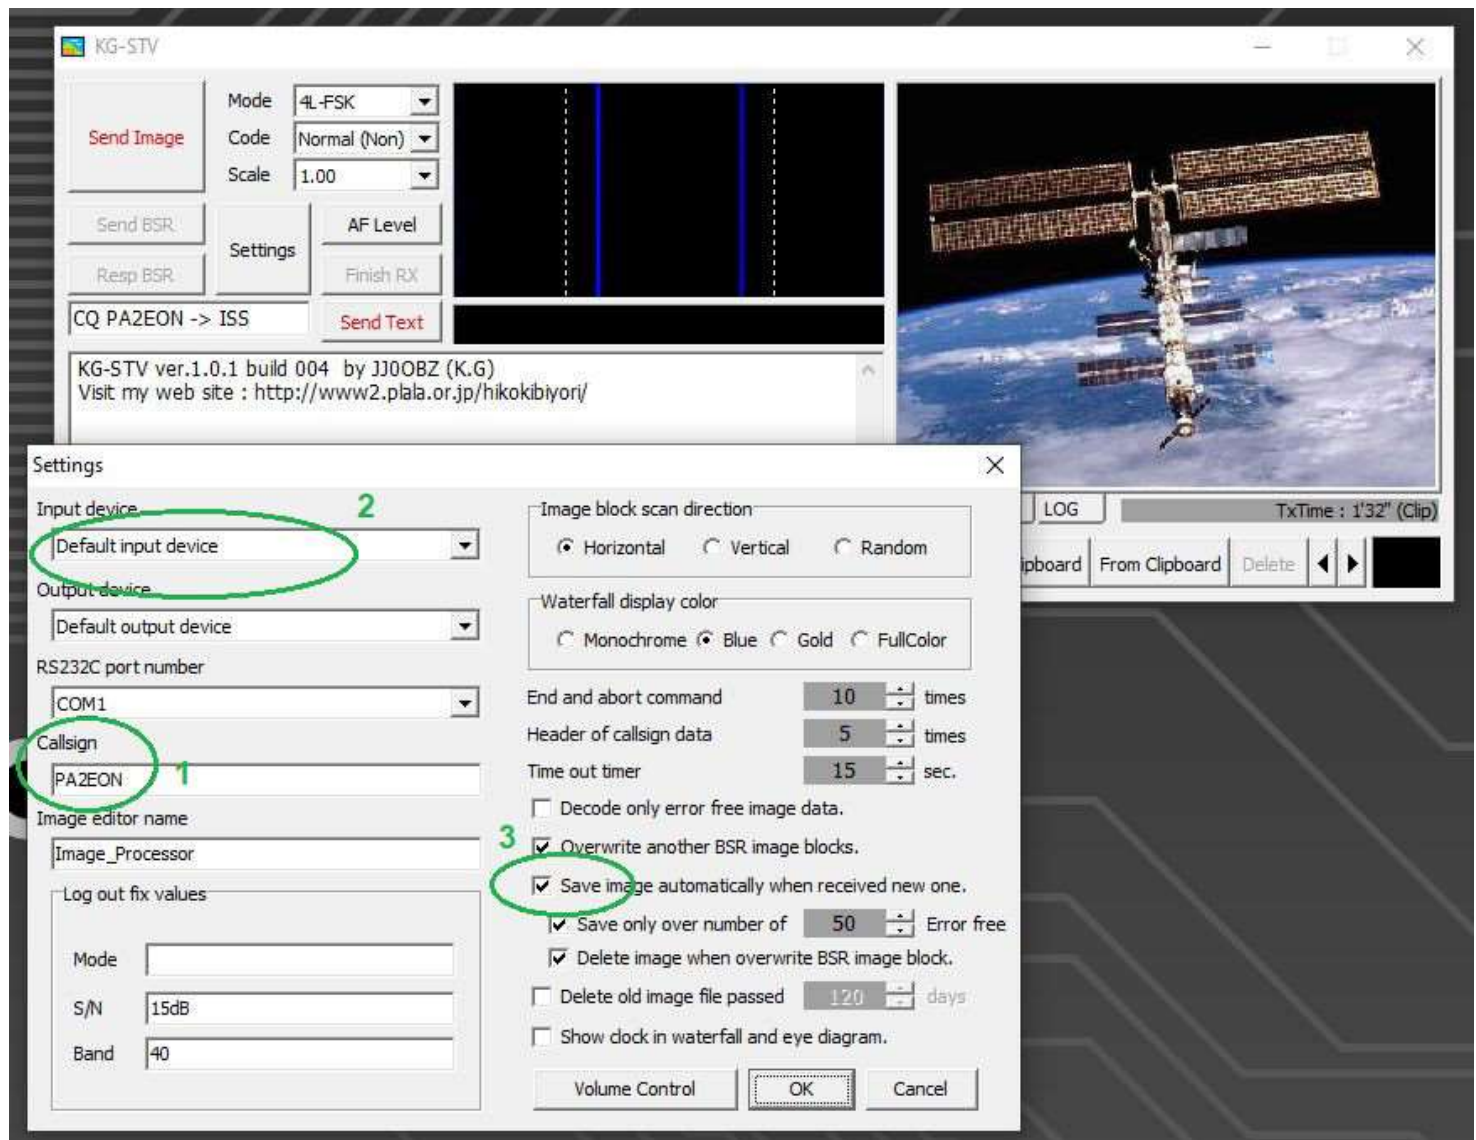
KG-STV

Send Image

Mode 4L-FSK
Code Normal (Non)
Scale 1.00

Send BSR
Resp BSR
Settings
AF Level
Finish RX

CQ PA2EON -> ISS
Send Text

KG-STV ver.1.0.1 build 004 by JJ0OBZ (K.G)
Visit my web site : http://www2.plala.or.jp/hikokibiyori/

LOG
TxTime : 1'32" (Clip)
ipboard
From Clipboard
Delete

Settings

Input device
2
Default input device
Output device
Default output device
RS232C port number
COM1
Callsign
PA2EON
1
Image editor name
Image_Processor
Log out fix values
Mode
S/N 15dB
Band 40

Image block scan direction
Horizontal
Vertical
Random

Waterfall display color
Monochrome
Blue
Gold
FullColor

End and abort command 10 times
Header of callsign data 5 times
Time out timer 15 sec.

Decode only error free image data.
3
Overwrite another BSR image blocks.
Save image automatically when received new one.
Save only over number of 50 Error free
Delete image when overwrite BSR image block.
Delete old image file passed 120 days
Show clock in waterfall and eye diagram.

Volume Control
OK
Cancel